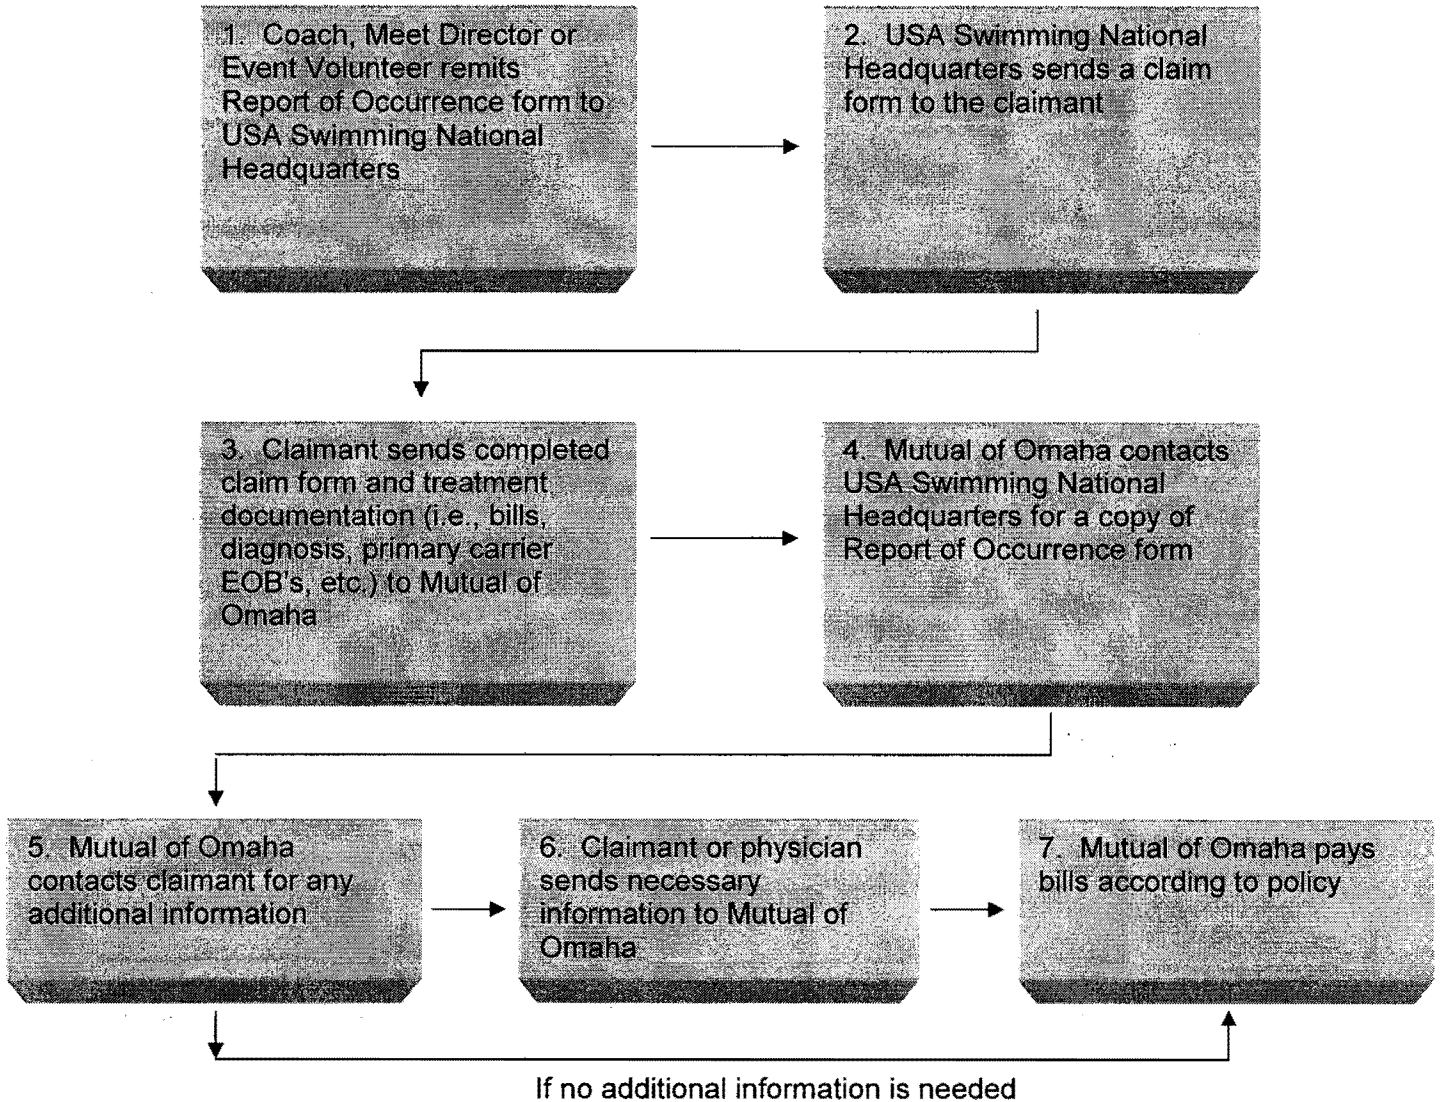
1. Coach, Meet Director or Event Volunteer remits Report of Occurrence form to USA Swimming National Headquarters

2. USA Swimming National Headquarters sends a claim form to the claimant

3. Claimant sends completed claim form and treatment documentation (i.e., bills, diagnosis, primary carrier EOB's, etc.) to Mutual of Omaha

4. Mutual of Omaha contacts USA Swimming National Headquarters for a copy of Report of Occurrence form

5. Mutual of Omaha contacts claimant for any additional information

6. Claimant or physician sends necessary information to Mutual of Omaha

7. Mutual of Omaha pays bills according to policy

If no additional information is needed